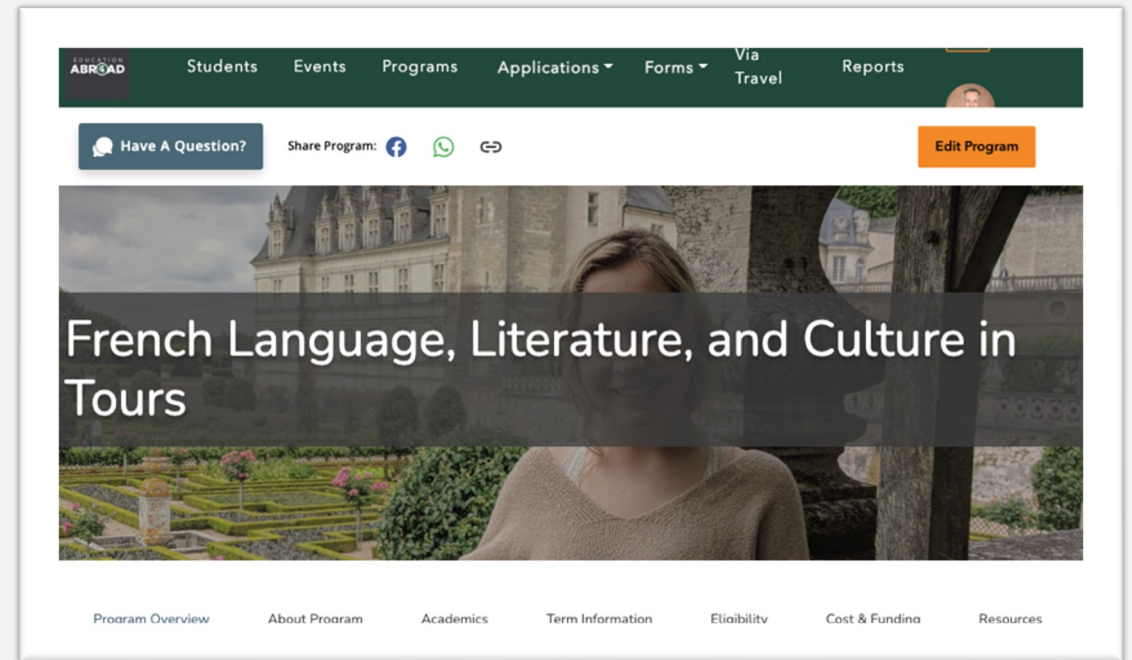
EDUCATION ABROAD

Students Events Programs Applications Forms Via Travel Reports

Have A Question?

Share Program:

Edit Program

French Language, Literature, and Culture in Tours

Program Overview About Program Academics Term Information Eligibility Cost & Funding Resources